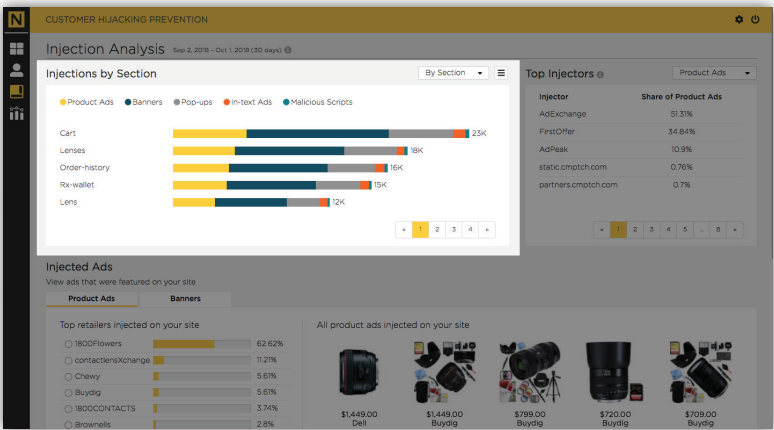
N CUSTOMER HIJACKING PREVENTION

Injection Analysis Sep 2, 2018 - Oct 1, 2018 (30 days)

Injections by Section

By Section

Product Ads Banners Pop-ups In-text Ads Malicious Scripts

Cart 23K
Lenses 18K
Order-history 16K
Rx-wallet 15K
Lens 12K

« 1 2 3 4 »

Top Injectors

Product Ads

| Injector | Share of Product Ads |
|---|---|
| AdExchange | 51.31% |
| FirstOffer | 34.84% |
| AdPeak | 10.9% |
| static.cmptch.com | 0.76% |
| partners.cmptch.com | 0.7% |

« 1 2 3 4 5 ... 8 »

Injected Ads
View ads that were featured on your site

Product Ads Banners

Top retailers injected on your site

| | |
|---|---|
| 1800Flowers | 62.62% |
| contactlensXchange | 11.21% |
| Chewy | 5.61% |
| Buydig | 5.61% |
| 1800CONTACTS | 3.74% |
| Brownells | 2.8% |

All product ads injected on your site

$1,449.00 Dell
$1,449.00 Buydig
$799.00 Buydig
$720.00 Buydig
$709.00 Buydig